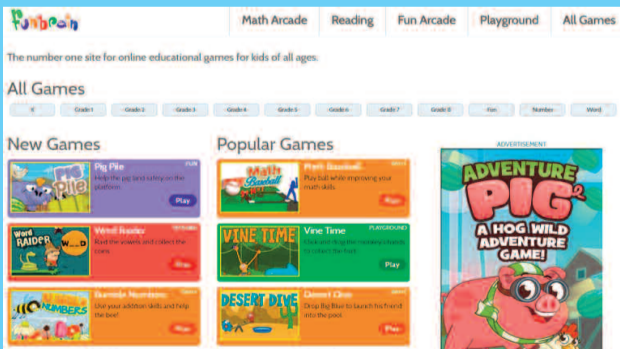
Funbrain

Math Arcade | Reading | Fun Arcade | Playground | All Games

The number one site for online educational games for kids of all ages.

All Games

K | Grade 1 | Grade 2 | Grade 3 | Grade 4 | Grade 5 | Grade 6 | Grade 7 | Grade 8 | Fun | Number | Word

New Games

Pig Pile
Help the pig land safely on the platform.
Play

Word Raider
Raid the vowels and collect the loot.
Play

Bumble Numbers
Use your addition skills and help the bee!

Popular Games

Math Baseball
Play ball while improving your math skills.
Play

Vine Time
PLAYGROUND
Click and drag the monkey's hands to collect the fruit.
Play

Desert Dive
Drop Big Blue to launch his friend into the pool.
Play

ADVERTISEMENT

ADVENTURE PIG 2
A HOG WILD ADVENTURE GAME!